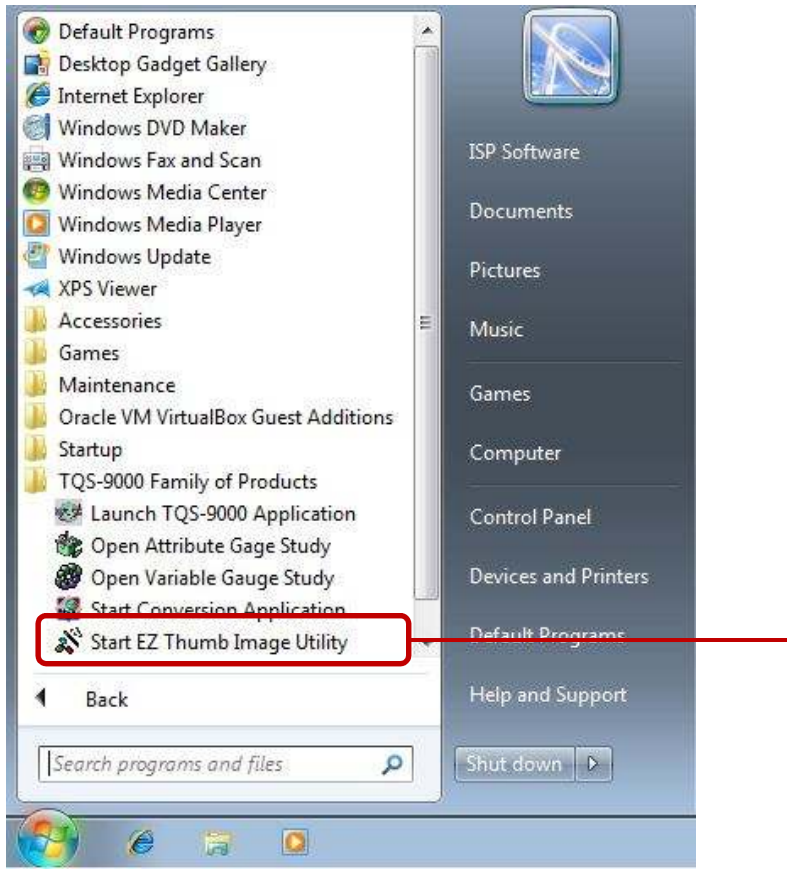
Default Programs
Desktop Gadget Gallery
Internet Explorer
Windows DVD Maker
Windows Fax and Scan
Windows Media Center
Windows Media Player
Windows Update
XPS Viewer
Accessories
Games
Maintenance
Oracle VM VirtualBox Guest Additions
Startup
TQS-9000 Family of Products
Launch TQS-9000 Application
Open Attribute Gage Study
Open Variable Gauge Study
Start Conversion Application
Start EZ Thumb Image Utility
Back
Search programs and files

ISP Software
Documents
Pictures
Music
Games
Computer
Control Panel
Devices and Printers
Default Programs
Help and Support
Shut down